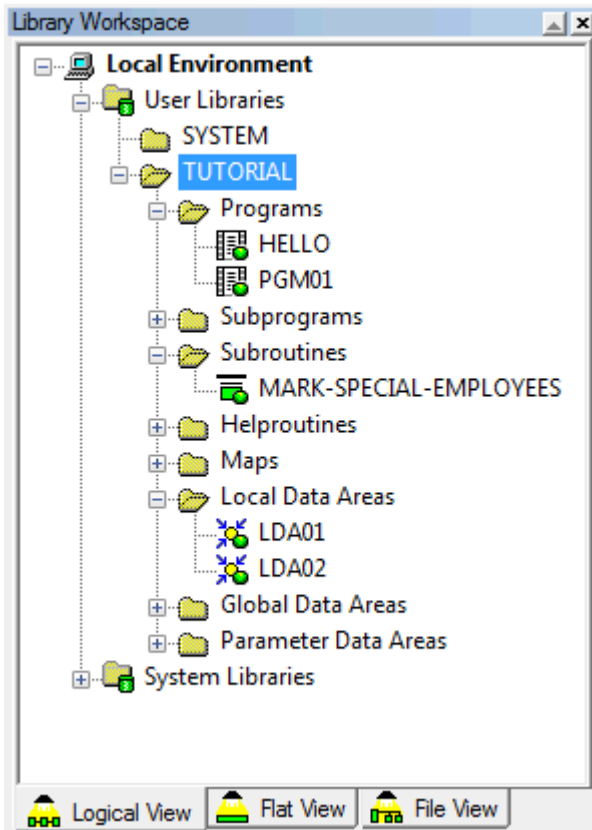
Library Workspace

Local Environment
User Libraries
SYSTEM
TUTORIAL
Programs
HELLO
PGM01
Subprograms
Subroutines
MARK-SPECIAL-EMPLOYEES
Helproutines
Maps
Local Data Areas
LDA01
LDA02
Global Data Areas
Parameter Data Areas
System Libraries

Logical View | Flat View | File View